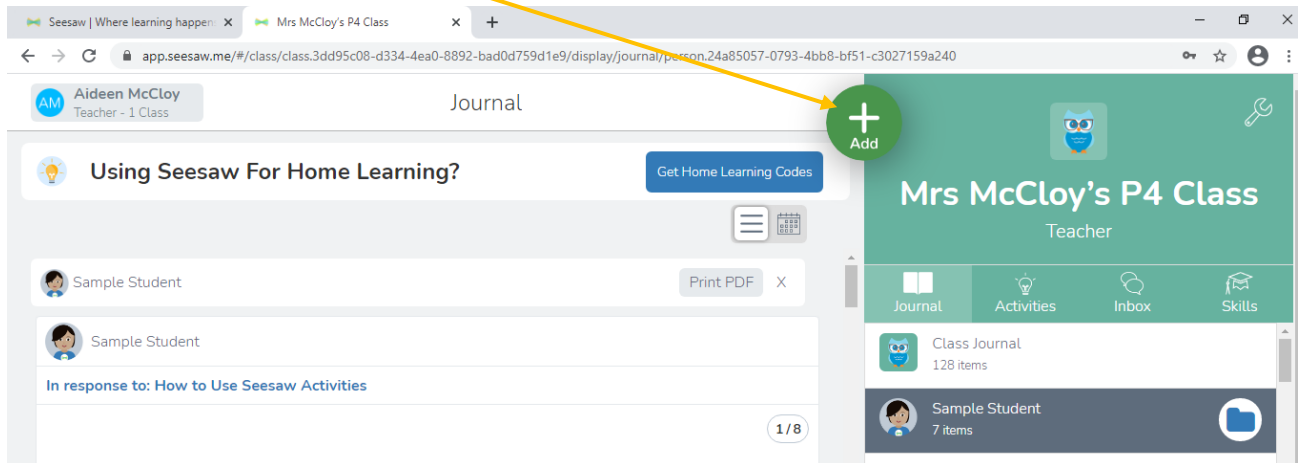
Seesaw | Where learning happen ×
Mrs McCloy's P4 Class ×
+

app.seesaw.me/#/class/class.3dd95c08-d334-4ea0-8892-bad0d759d1e9/display/journal/person.24a85057-0793-4bb8-bf51-c3027159a240

AM Aiden McCloy
Teacher - 1 Class

Journal

Add

Using Seesaw For Home Learning?

Get Home Learning Codes

Mrs McCloy's P4 Class
Teacher

Sample Student
Print PDF X

Sample Student

In response to: How to Use Seesaw Activities

1/8

Journal Activities Inbox Skills

Class Journal
128 items

Sample Student
7 items